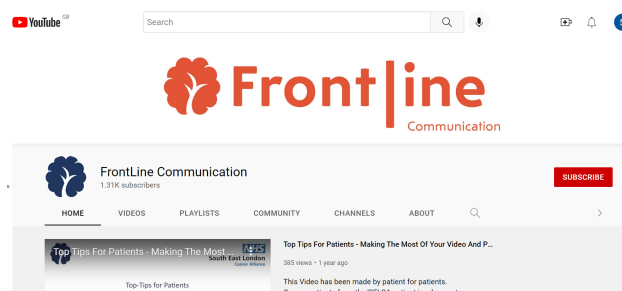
YouTube GB

Search

S

Front|ine
Communication

FrontLine Communication
1.31K subscribers

SUBSCRIBE

HOME VIDEOS PLAYLISTS COMMUNITY CHANNELS ABOUT

Top Tips For Patients - Making The Most...
NHS
South East London
Cancer Alliance

Top-Tips for Patients

Top Tips For Patients - Making The Most Of Your Video And P...

385 views • 1 year ago

This Video has been made by patient for patients.
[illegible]